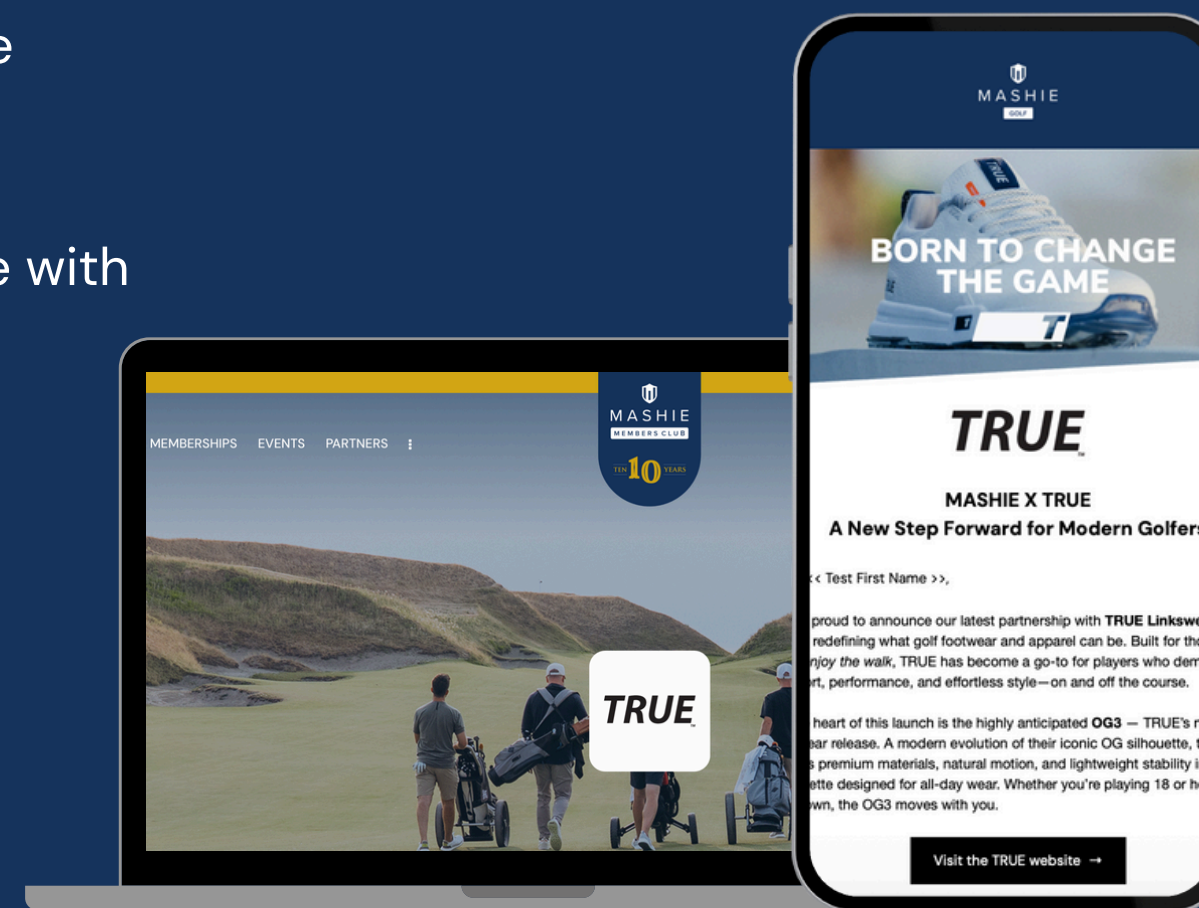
e

e with

MASHIE MEMBERS CLUB
TEN 10 YEARS

MEMBERSHIPS EVENTS PARTNERS ⋮

TRUE

MASHIE GOLF

BORN TO CHANGE THE GAME

TRUE

MASHIE X TRUE
A New Step Forward for Modern Golfers

< Test First Name >>,

proud to announce our latest partnership with TRUE Linkswe redefining what golf footwear and apparel can be. Built for the njoy the walk, TRUE has become a go-to for players who dem rt, performance, and effortless style—on and off the course.

heart of this launch is the highly anticipated OG3 — TRUE's r ear release. A modern evolution of their iconic OG silhouette, t s premium materials, natural motion, and lightweight stability i ette designed for all-day wear. Whether you're playing 18 or h wn, the OG3 moves with you.

Visit the TRUE website →